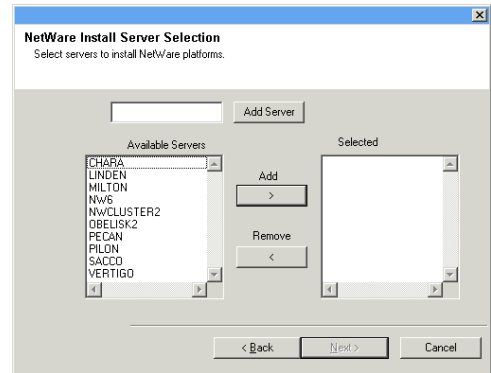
NetWare Install Server Selection
Select servers to install NetWare platforms.

Add Server

Available Servers
CHARA
LINDEN
MILTON
NW6
NWCLUSTER2
OBELISK2
PECAN
PILON
SACCO
VERTIGO

Add
>

Remove
<

Selected

< Back
Next >
Cancel